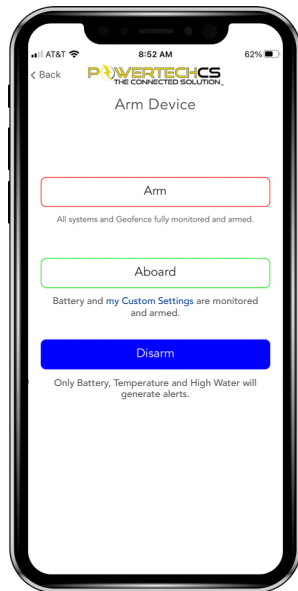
AT&T 8:52 AM 62%

< Back

POWERTECHCS
THE CONNECTED SOLUTION

Arm Device

Arm

All systems and Geofence fully monitored and armed.

Aboard

Battery and my Custom Settings are monitored and armed.

Disarm

Only Battery, Temperature and High Water will generate alerts.